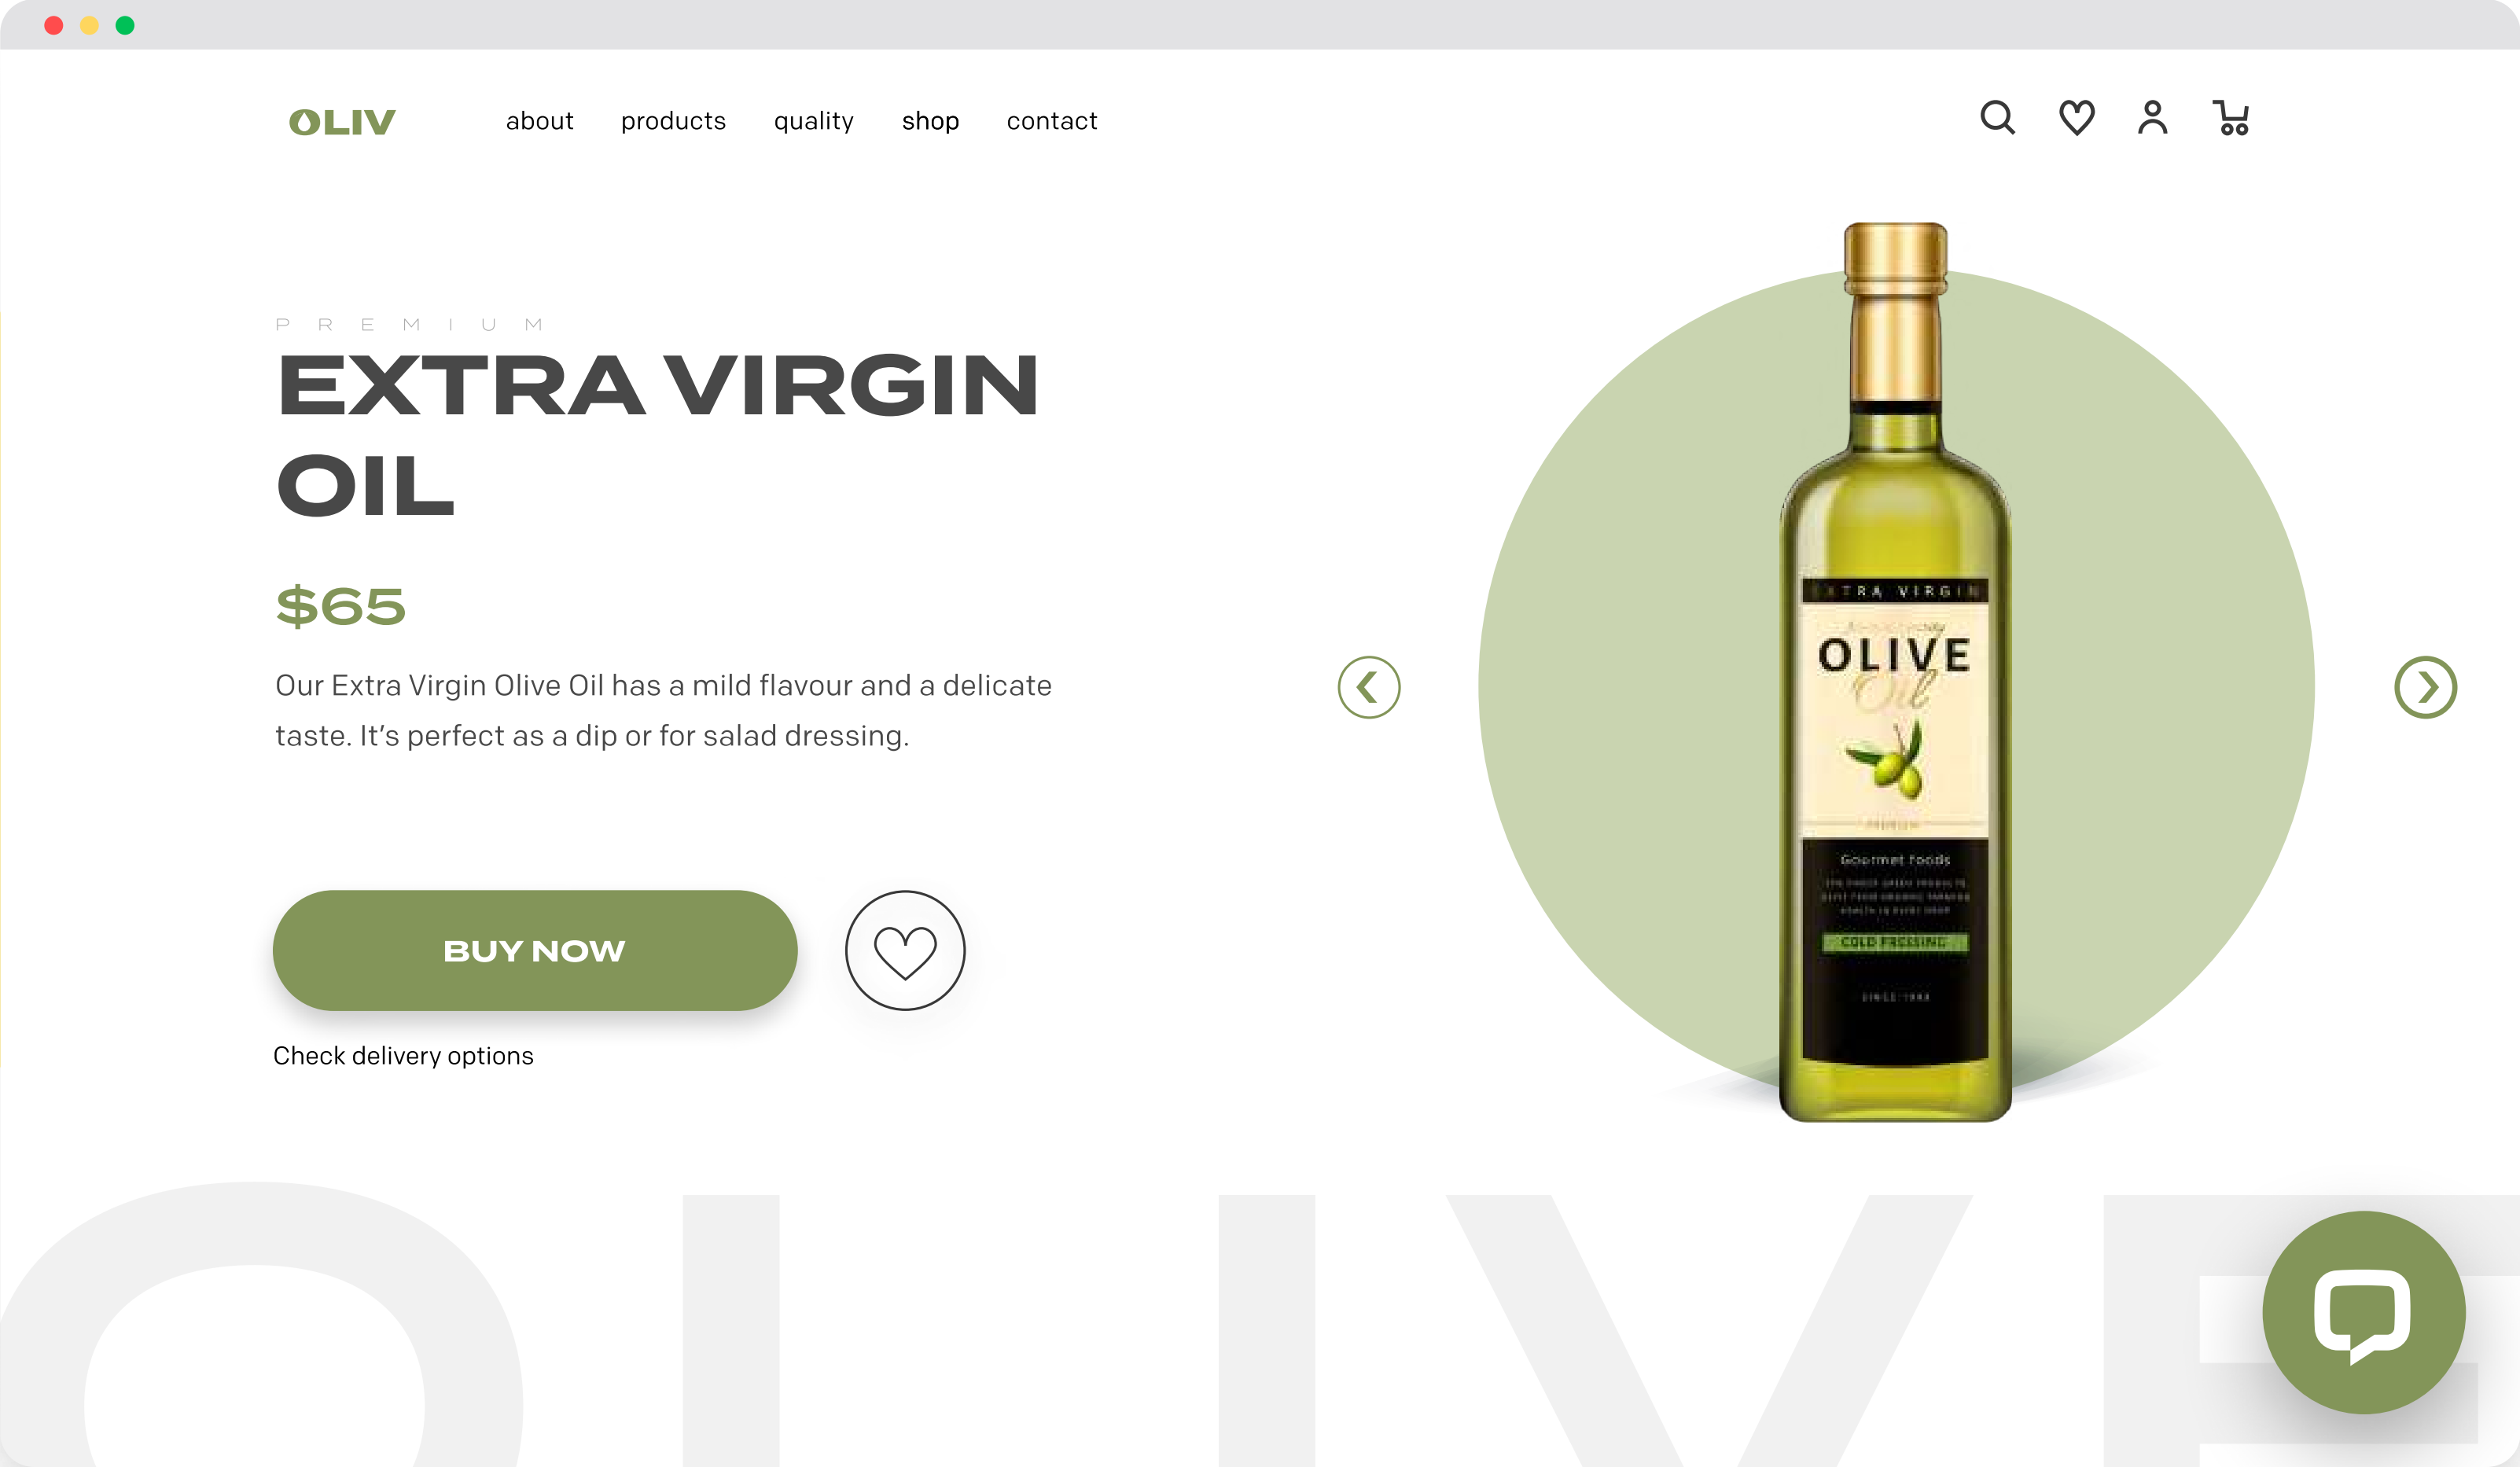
OLIV

about products quality shop contact

PREMIUM

EXTRA VIRGIN OIL

$65

Our Extra Virgin Olive Oil has a mild flavour and a delicate taste. It’s perfect as a dip or for salad dressing.

BUY NOW

Check delivery options

EXTRA VIRGIN

OLIVE Oil

Gourmet Foods

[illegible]

COLD PRESSING

SINCE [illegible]

OLIVE